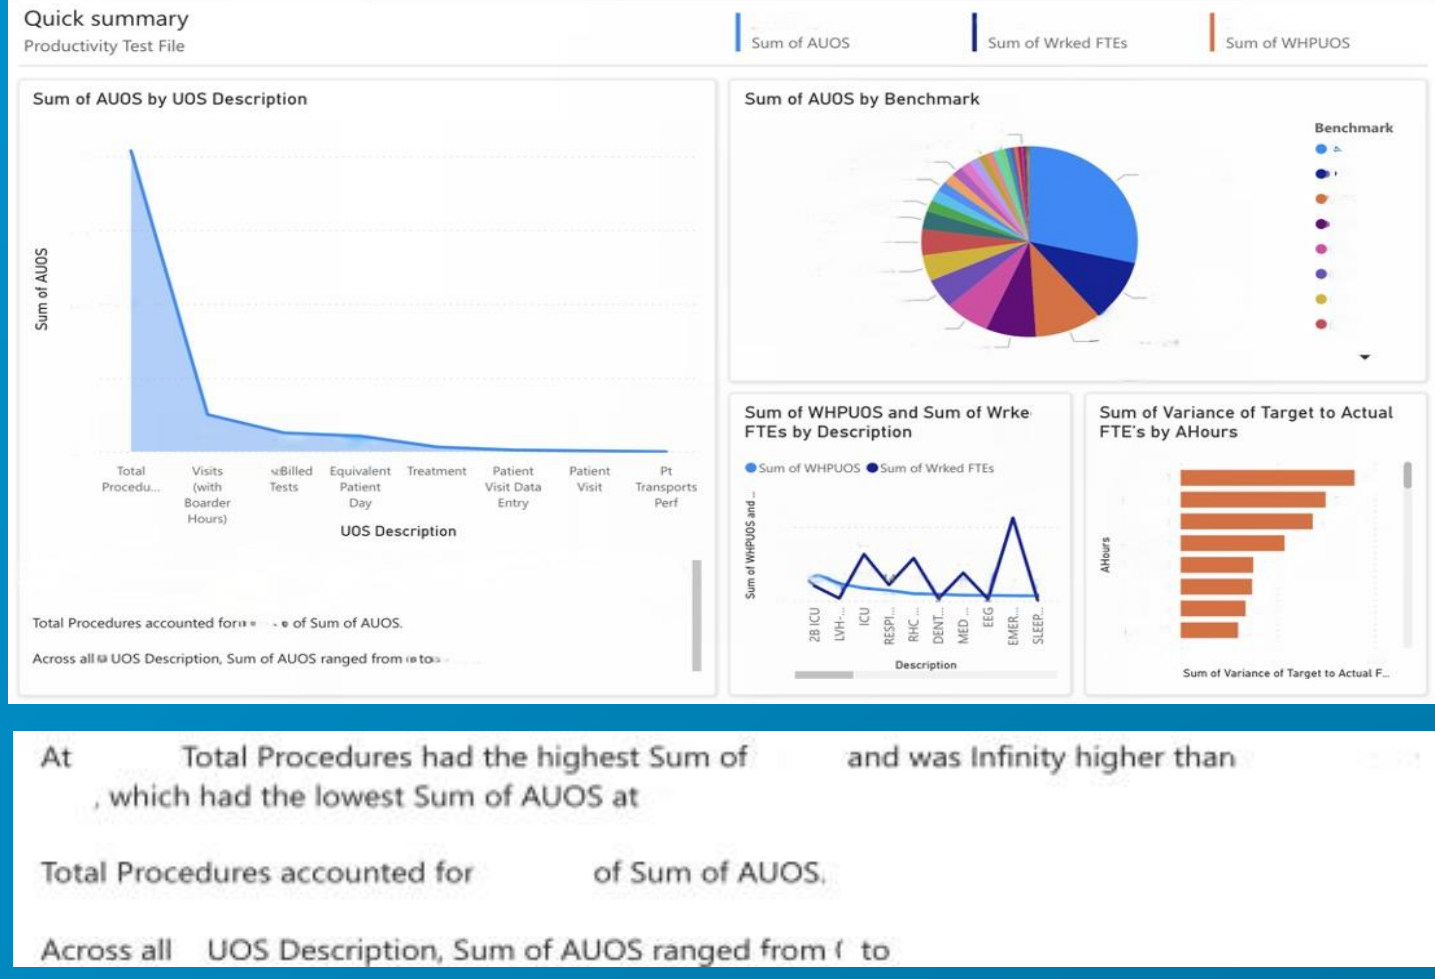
Quick summary
Productivity Test File

Sum of AUOS

Sum of Wrked FTEs

Sum of WHPUOS

Sum of AUOS by UOS Description

Sum of AUOS

Total Procedu...

Visits (with Boarder Hours)

Billed Tests

Equivalent Patient Day

Treatment

Patient Visit Data Entry

Patient Visit

Pt Transports Perf

UOS Description

Total Procedures accounted for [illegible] of Sum of AUOS.

Across all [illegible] UOS Description, Sum of AUOS ranged from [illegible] to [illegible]

Sum of AUOS by Benchmark

Benchmark

Sum of WHPUOS and Sum of Wrked FTEs by Description

Sum of WHPUOS  Sum of Wrked FTEs

Sum of WHPUOS and ...

2B ICU
LVH-...
ICU
RESPI...
RHC...
DENT...
MED...
EEG
EMER...
SLEEP...

Description

Sum of Variance of Target to Actual FTE's by AHours

AHours

Sum of Variance of Target to Actual F...

At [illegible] Total Procedures had the highest Sum of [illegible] and was Infinity higher than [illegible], which had the lowest Sum of AUOS at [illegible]

Total Procedures accounted for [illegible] of Sum of AUOS.

Across all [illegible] UOS Description, Sum of AUOS ranged from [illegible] to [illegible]